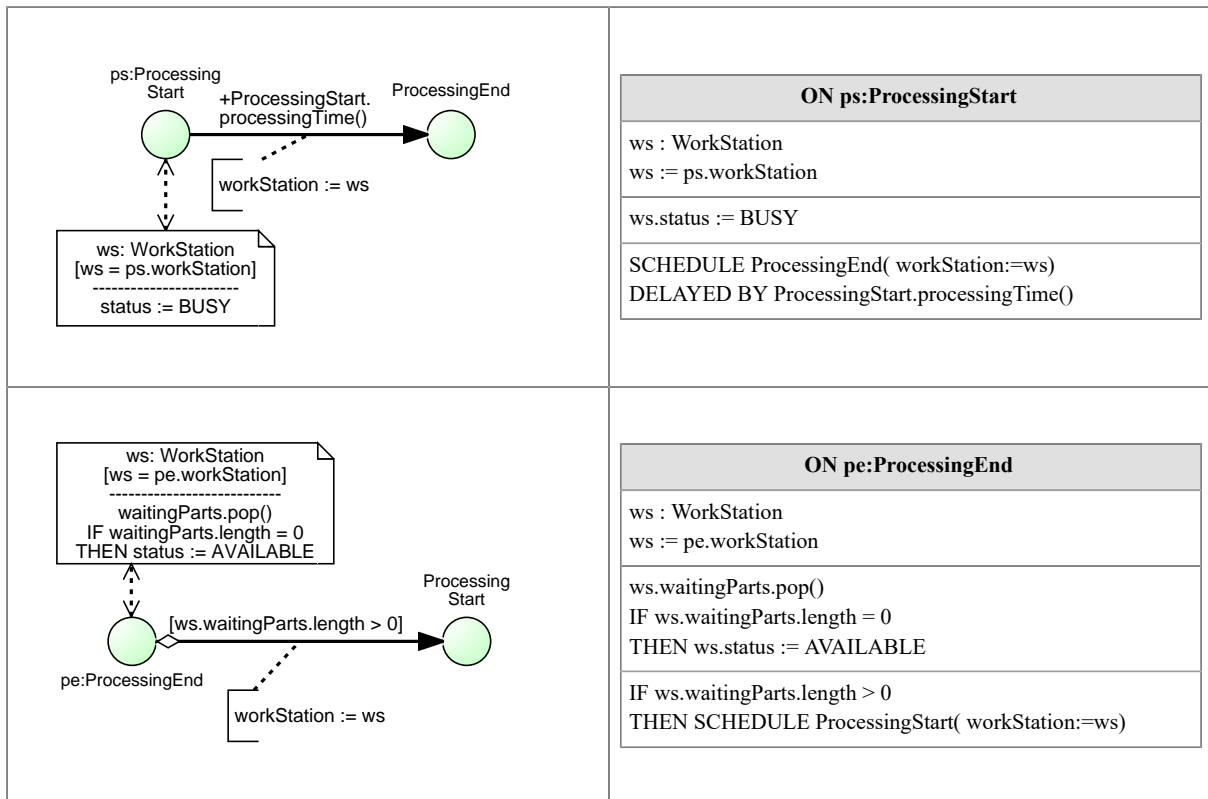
ps:Processing Start

+ProcessingStart. processingTime()

ProcessingEnd

workStation := ws

ws: WorkStation
[ws = ps.workStation]
----------------------
status := BUSY

| ON ps:ProcessingStart |
|---|
| ws : WorkStation<br>ws := ps.workStation |
| ws.status := BUSY |
| SCHEDULE ProcessingEnd( workStation:=ws)<br>DELAYED BY ProcessingStart.processingTime() |

ws: WorkStation
[ws = pe.workStation]
--------------------------
waitingParts.pop()
IF waitingParts.length = 0
THEN status := AVAILABLE

Processing Start

[ws.waitingParts.length > 0]

pe:ProcessingEnd

workStation := ws

| ON pe:ProcessingEnd |
|---|
| ws : WorkStation<br>ws := pe.workStation |
| ws.waitingParts.pop()<br>IF ws.waitingParts.length = 0<br>THEN ws.status := AVAILABLE |
| IF ws.waitingParts.length > 0<br>THEN SCHEDULE ProcessingStart( workStation:=ws) |